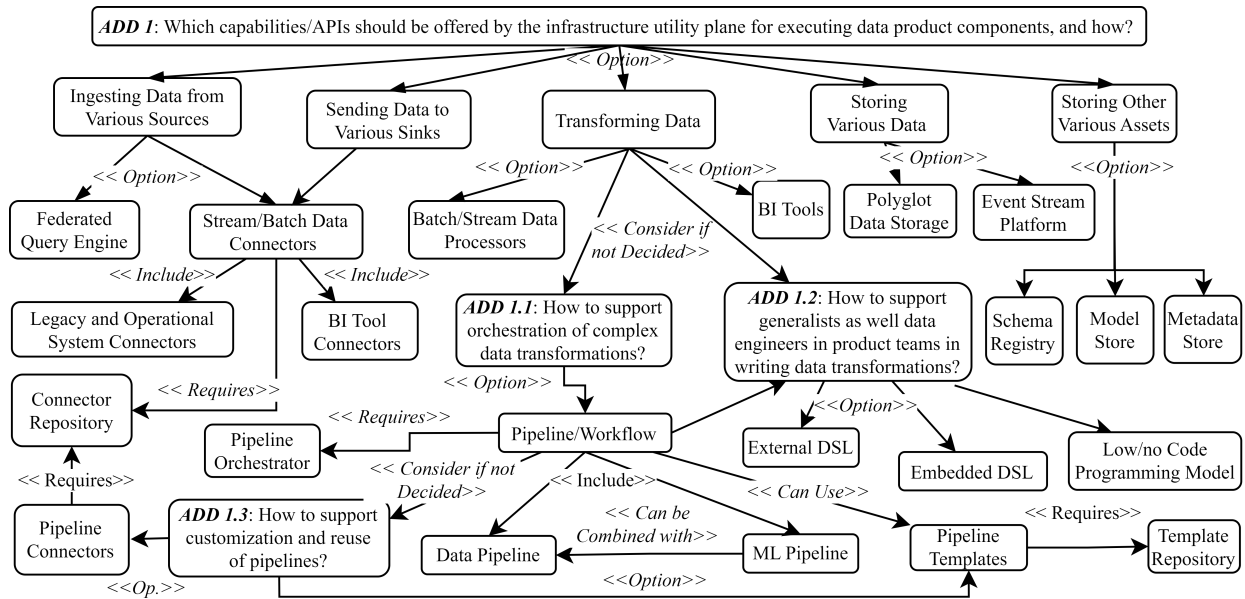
*ADD 1*: Which capabilities/APIs should be offered by the infrastructure utility plane for executing data product components, and how?

<< Option>>

Ingesting Data from Various Sources

Sending Data to Various Sinks

Transforming Data

Storing Various Data

Storing Other Various Assets

<< Option>>

Federated Query Engine

Stream/Batch Data Connectors

<< Option>>

Batch/Stream Data Processors

<< Option>>

BI Tools

<< Option>>

Polyglot Data Storage

Event Stream Platform

<<Option>>

<< Include>>

<< Include>>

<< Consider if not Decided>>

Legacy and Operational System Connectors

BI Tool Connectors

*ADD 1.1*: How to support orchestration of complex data transformations?

*ADD 1.2*: How to support generalists as well data engineers in product teams in writing data transformations?

Schema Registry

Model Store

Metadata Store

Connector Repository

<< Requires>>

<< Option>>

<< Requires>>

Pipeline Orchestrator

Pipeline/Workflow

<<Option>>

External DSL

Embedded DSL

Low/no Code Programming Model

<< Requires>>

<< Consider if not Decided>>

<< Include>>

<< Can Use>>

Pipeline Connectors

*ADD 1.3*: How to support customization and reuse of pipelines?

<< Can be Combined with>>

Data Pipeline

ML Pipeline

Pipeline Templates

<< Requires>>

Template Repository

<<Op.>>

<<Option>>